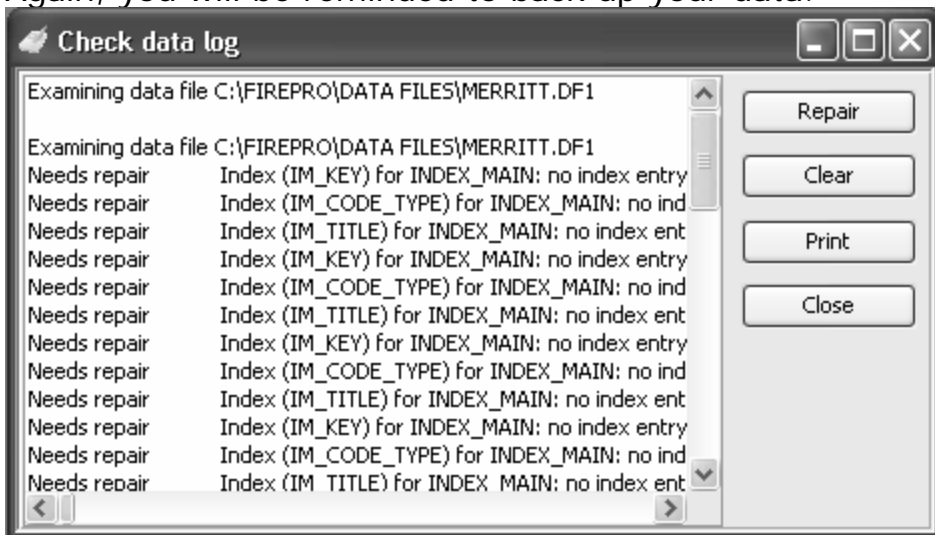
Again, you will be reminded to back up your data.

Check data log

Examining data file C:\FIREPRO\DATA FILES\MERRITT.DF1

Examining data file C:\FIREPRO\DATA FILES\MERRITT.DF1
Needs repair Index (IM_KEY) for INDEX_MAIN: no index entry
Needs repair Index (IM_CODE_TYPE) for INDEX_MAIN: no ind
Needs repair Index (IM_TITLE) for INDEX_MAIN: no index ent
Needs repair Index (IM_KEY) for INDEX_MAIN: no index entry
Needs repair Index (IM_CODE_TYPE) for INDEX_MAIN: no ind
Needs repair Index (IM_TITLE) for INDEX_MAIN: no index ent
Needs repair Index (IM_KEY) for INDEX_MAIN: no index entry
Needs repair Index (IM_CODE_TYPE) for INDEX_MAIN: no ind
Needs repair Index (IM_TITLE) for INDEX_MAIN: no index ent
Needs repair Index (IM_KEY) for INDEX_MAIN: no index entry
Needs repair Index (IM_CODE_TYPE) for INDEX_MAIN: no ind
Needs repair Index (IM_TITLE) for INDEX_MAIN: no index ent

Repair
Clear
Print
Close